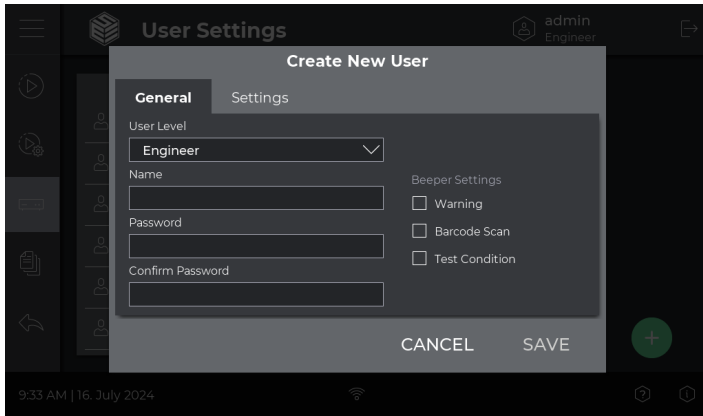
User Settings

admin
Engineer

Create New User

General Settings

User Level

Engineer

Name

Password

Confirm Password

Beeper Settings

Warning

Barcode Scan

Test Condition

CANCEL SAVE

9:33 AM | 16. July 2024